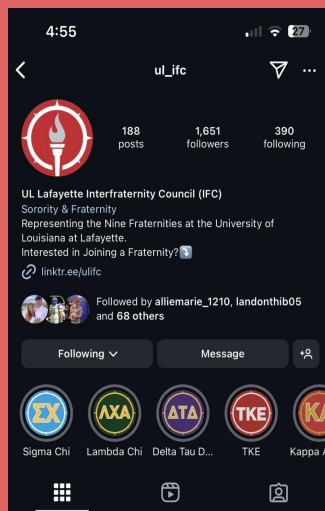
4:55

27

ul_ifc

188
posts

1,651
followers

390
following

UL Lafayette Interfraternity Council (IFC)
Sorority & Fraternity
Representing the Nine Fraternities at the University of Louisiana at Lafayette.
Interested in Joining a Fraternity?⤵️
linktr.ee/ulifc

Followed by alliemarie_1210, landonthib05 and 68 others

Following
Message

ΣΧ
Sigma Chi

ΛΧΑ
Lambda Chi

ΔΤΔ
Delta Tau D...

TKE
TKE

ΚΑ
Kappa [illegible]